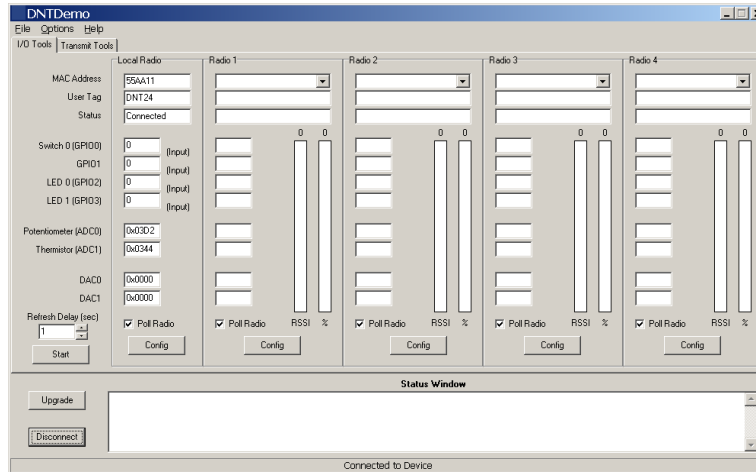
DNTDemo
File Options Help
I/O Tools | Transmit Tools

Local Radio
MAC Address 55AA11
User Tag DNT24
Status Connected
Switch 0 (GPIO0) 0 (Input)
GPIO1 0 (Input)
LED 0 (GPIO2) 0 (Input)
LED 1 (GPIO3) 0 (Input)
Potentiometer (ADC0) 0x03D2
Thermistor (ADC1) 0x0344
DAC0 0x0000
DAC1 0x0000
Refresh Delay (sec) 1
Start
Poll Radio
Config

Radio 1
0 0
Poll Radio RSSI %
Config

Radio 2
0 0
Poll Radio RSSI %
Config

Radio 3
0 0
Poll Radio RSSI %
Config

Radio 4
0 0
Poll Radio RSSI %
Config

Status Window
Upgrade
Disconnect
Connected to Device